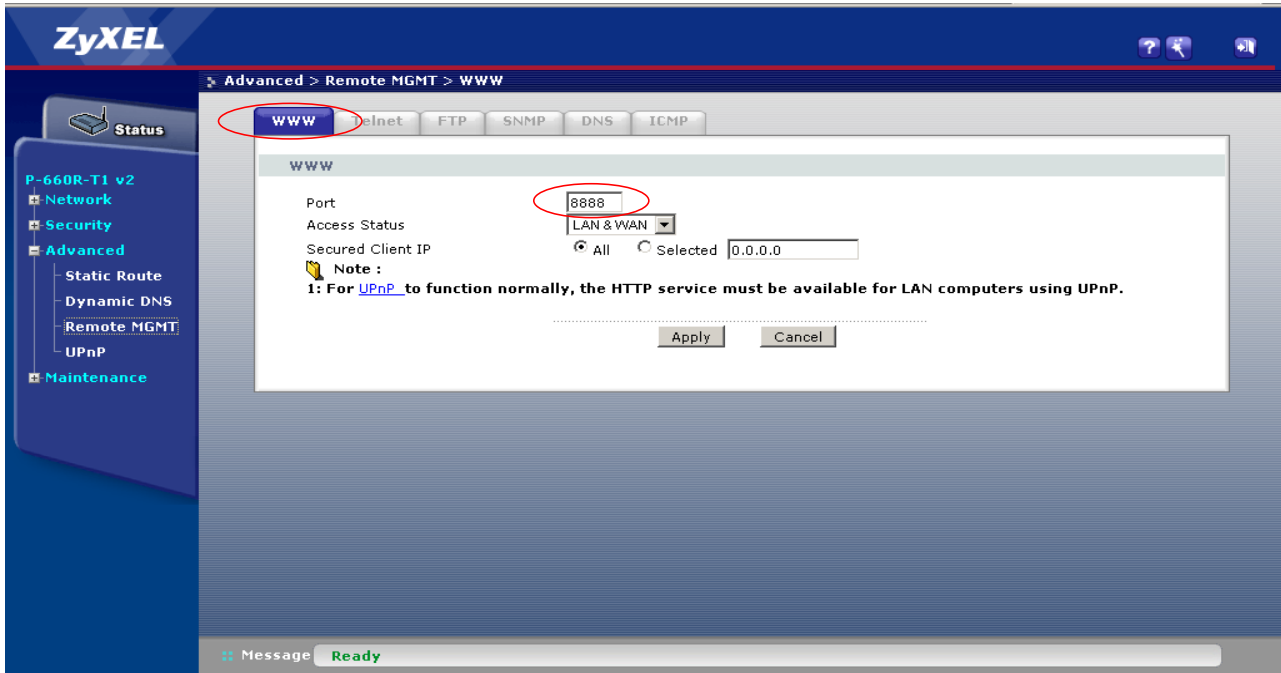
ZyXEL

Advanced > Remote MGMT > WWW

Status

P-660R-T1 v2
Network
Security
Advanced
Static Route
Dynamic DNS
Remote MGMT
UPnP
Maintenance

WWW | Telnet | FTP | SNMP | DNS | ICMP

WWW

Port 8888
Access Status LAN & WAN
Secured Client IP All Selected 0.0.0.0

Note :
1: For UPnP to function normally, the HTTP service must be available for LAN computers using UPnP.

Apply Cancel

Message Ready